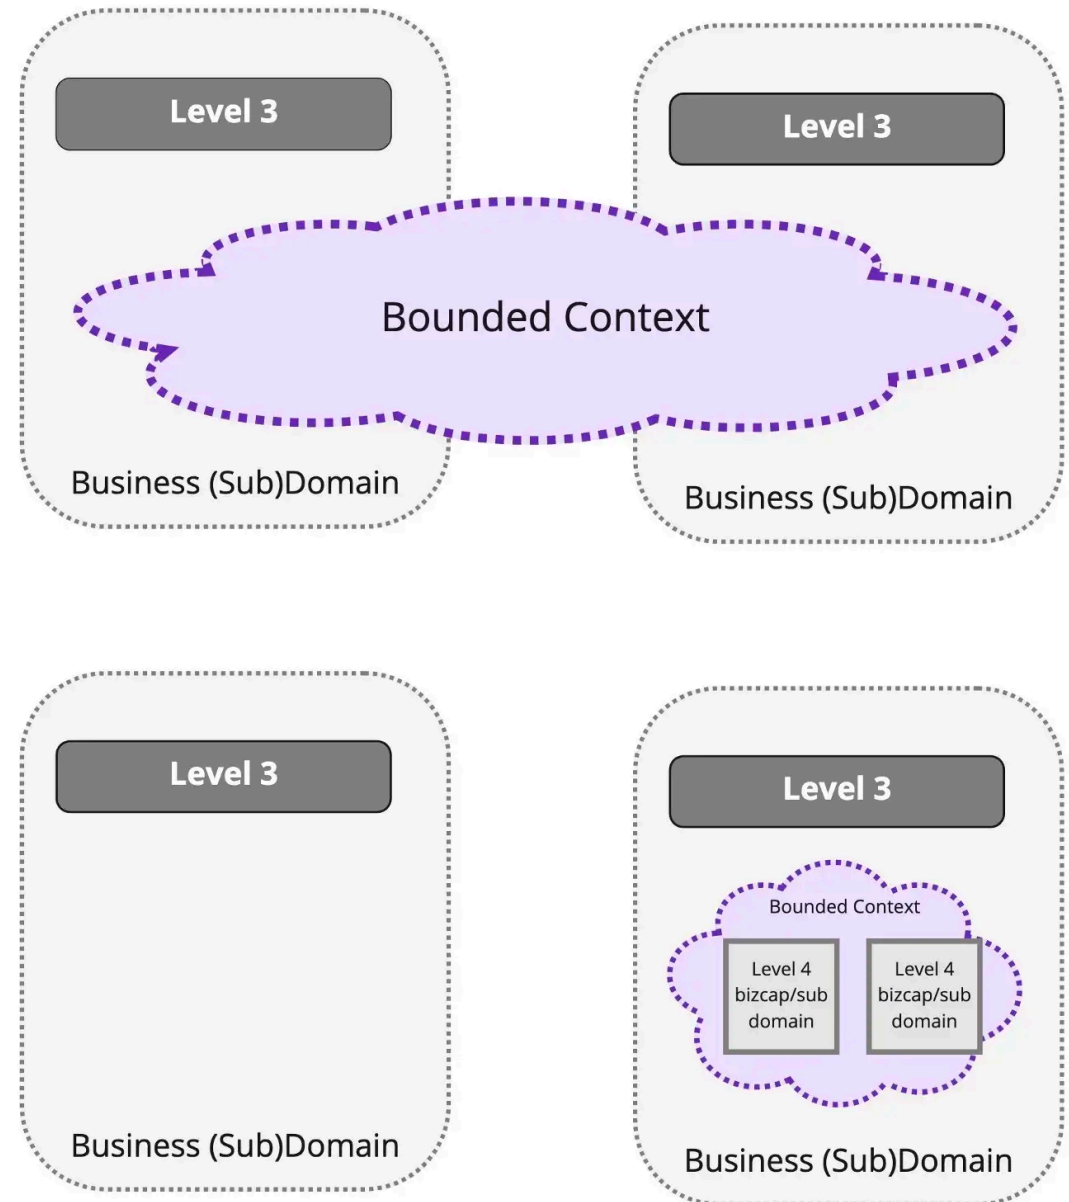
Level 3

Level 3

Bounded Context

Business (Sub)Domain

Business (Sub)Domain

Level 3

Business (Sub)Domain

Level 3

Bounded Context

Level 4 bizcap/sub domain

Level 4 bizcap/sub domain

Business (Sub)Domain